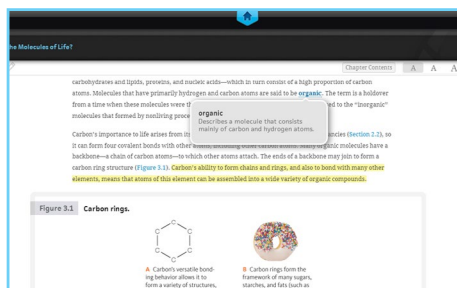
he Molecules of Life?

Chapter Contents A A A

carbohydrates and lipids, proteins, and nucleic acids—which in turn consist of a high proportion of carbon atoms. Molecules that have primarily hydrogen and carbon atoms are said to be organic. The term is a holdover from a time when these molecules were th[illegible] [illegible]ed to the "inorganic" molecules that formed by nonliving proce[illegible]

organic
Describes a molecule that consists mainly of carbon and hydrogen atoms.

Carbon's importance to life arises from it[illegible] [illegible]ancies (Section 2.2), so it can form four covalent bonds with other atoms, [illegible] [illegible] organic molecules have a backbone—a chain of carbon atoms—to which other atoms attach. The ends of a backbone may join to form a carbon ring structure (Figure 3.1). Carbon's ability to form chains and rings, and also to bond with many other elements, means that atoms of this element can be assembled into a wide variety of organic compounds.

Figure 3.1 Carbon rings.

C C C C C C

A Carbon's versatile bonding behavior allows it to form a variety of structures,

B Carbon rings form the framework of many sugars, starches, and fats (such as